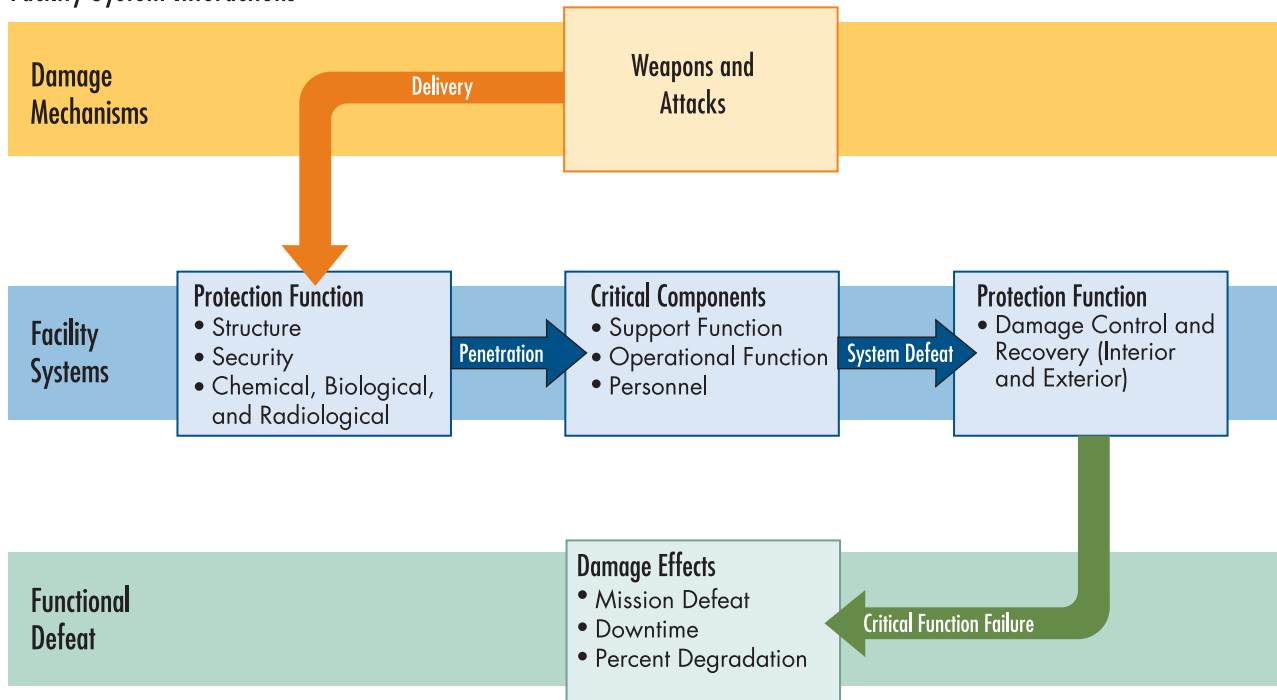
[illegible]

Damage Mechanisms

Delivery

Weapons and Attacks

Facility Systems

Protection Function
• Structure
• Security
• Chemical, Biological, and Radiological

Penetration

Critical Components
• Support Function
• Operational Function
• Personnel

System Defeat

Protection Function
• Damage Control and Recovery (Interior and Exterior)

Functional Defeat

Damage Effects
• Mission Defeat
• Downtime
• Percent Degradation

Critical Function Failure